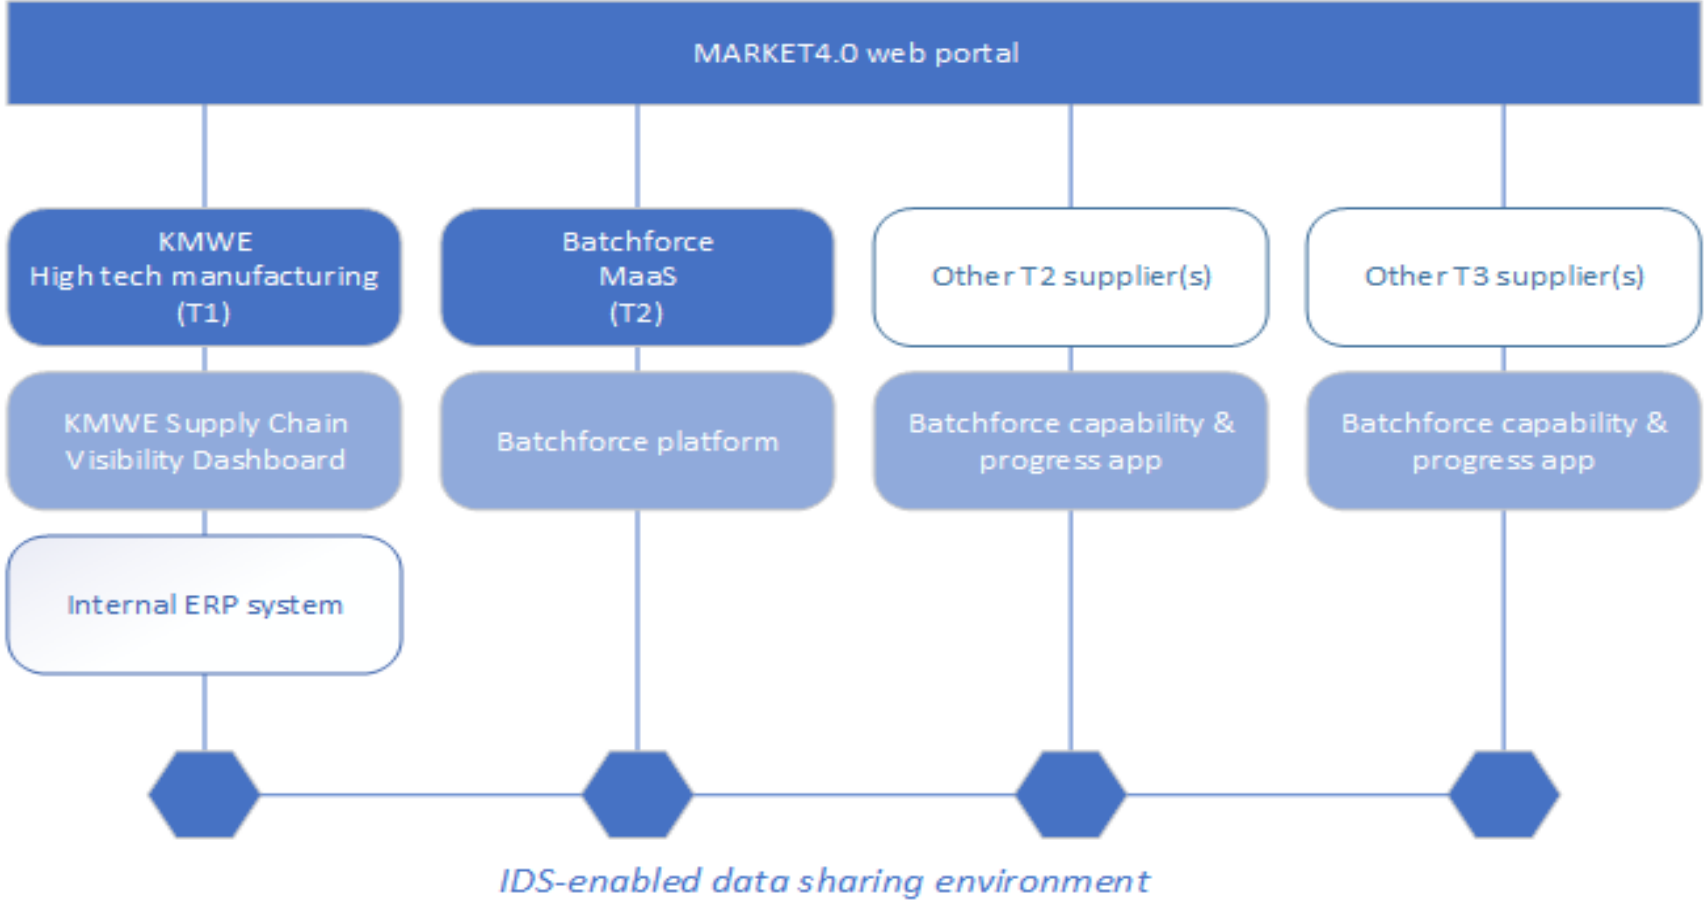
MARKET4.0 web portal

KMWE
High tech manufacturing
(T1)

Batchforce
MaaS
(T2)

Other T2 supplier(s)

Other T3 supplier(s)

KMWE Supply Chain Visibility Dashboard

Batchforce platform

Batchforce capability & progress app

Batchforce capability & progress app

Internal ERP system

IDS-enabled data sharing environment